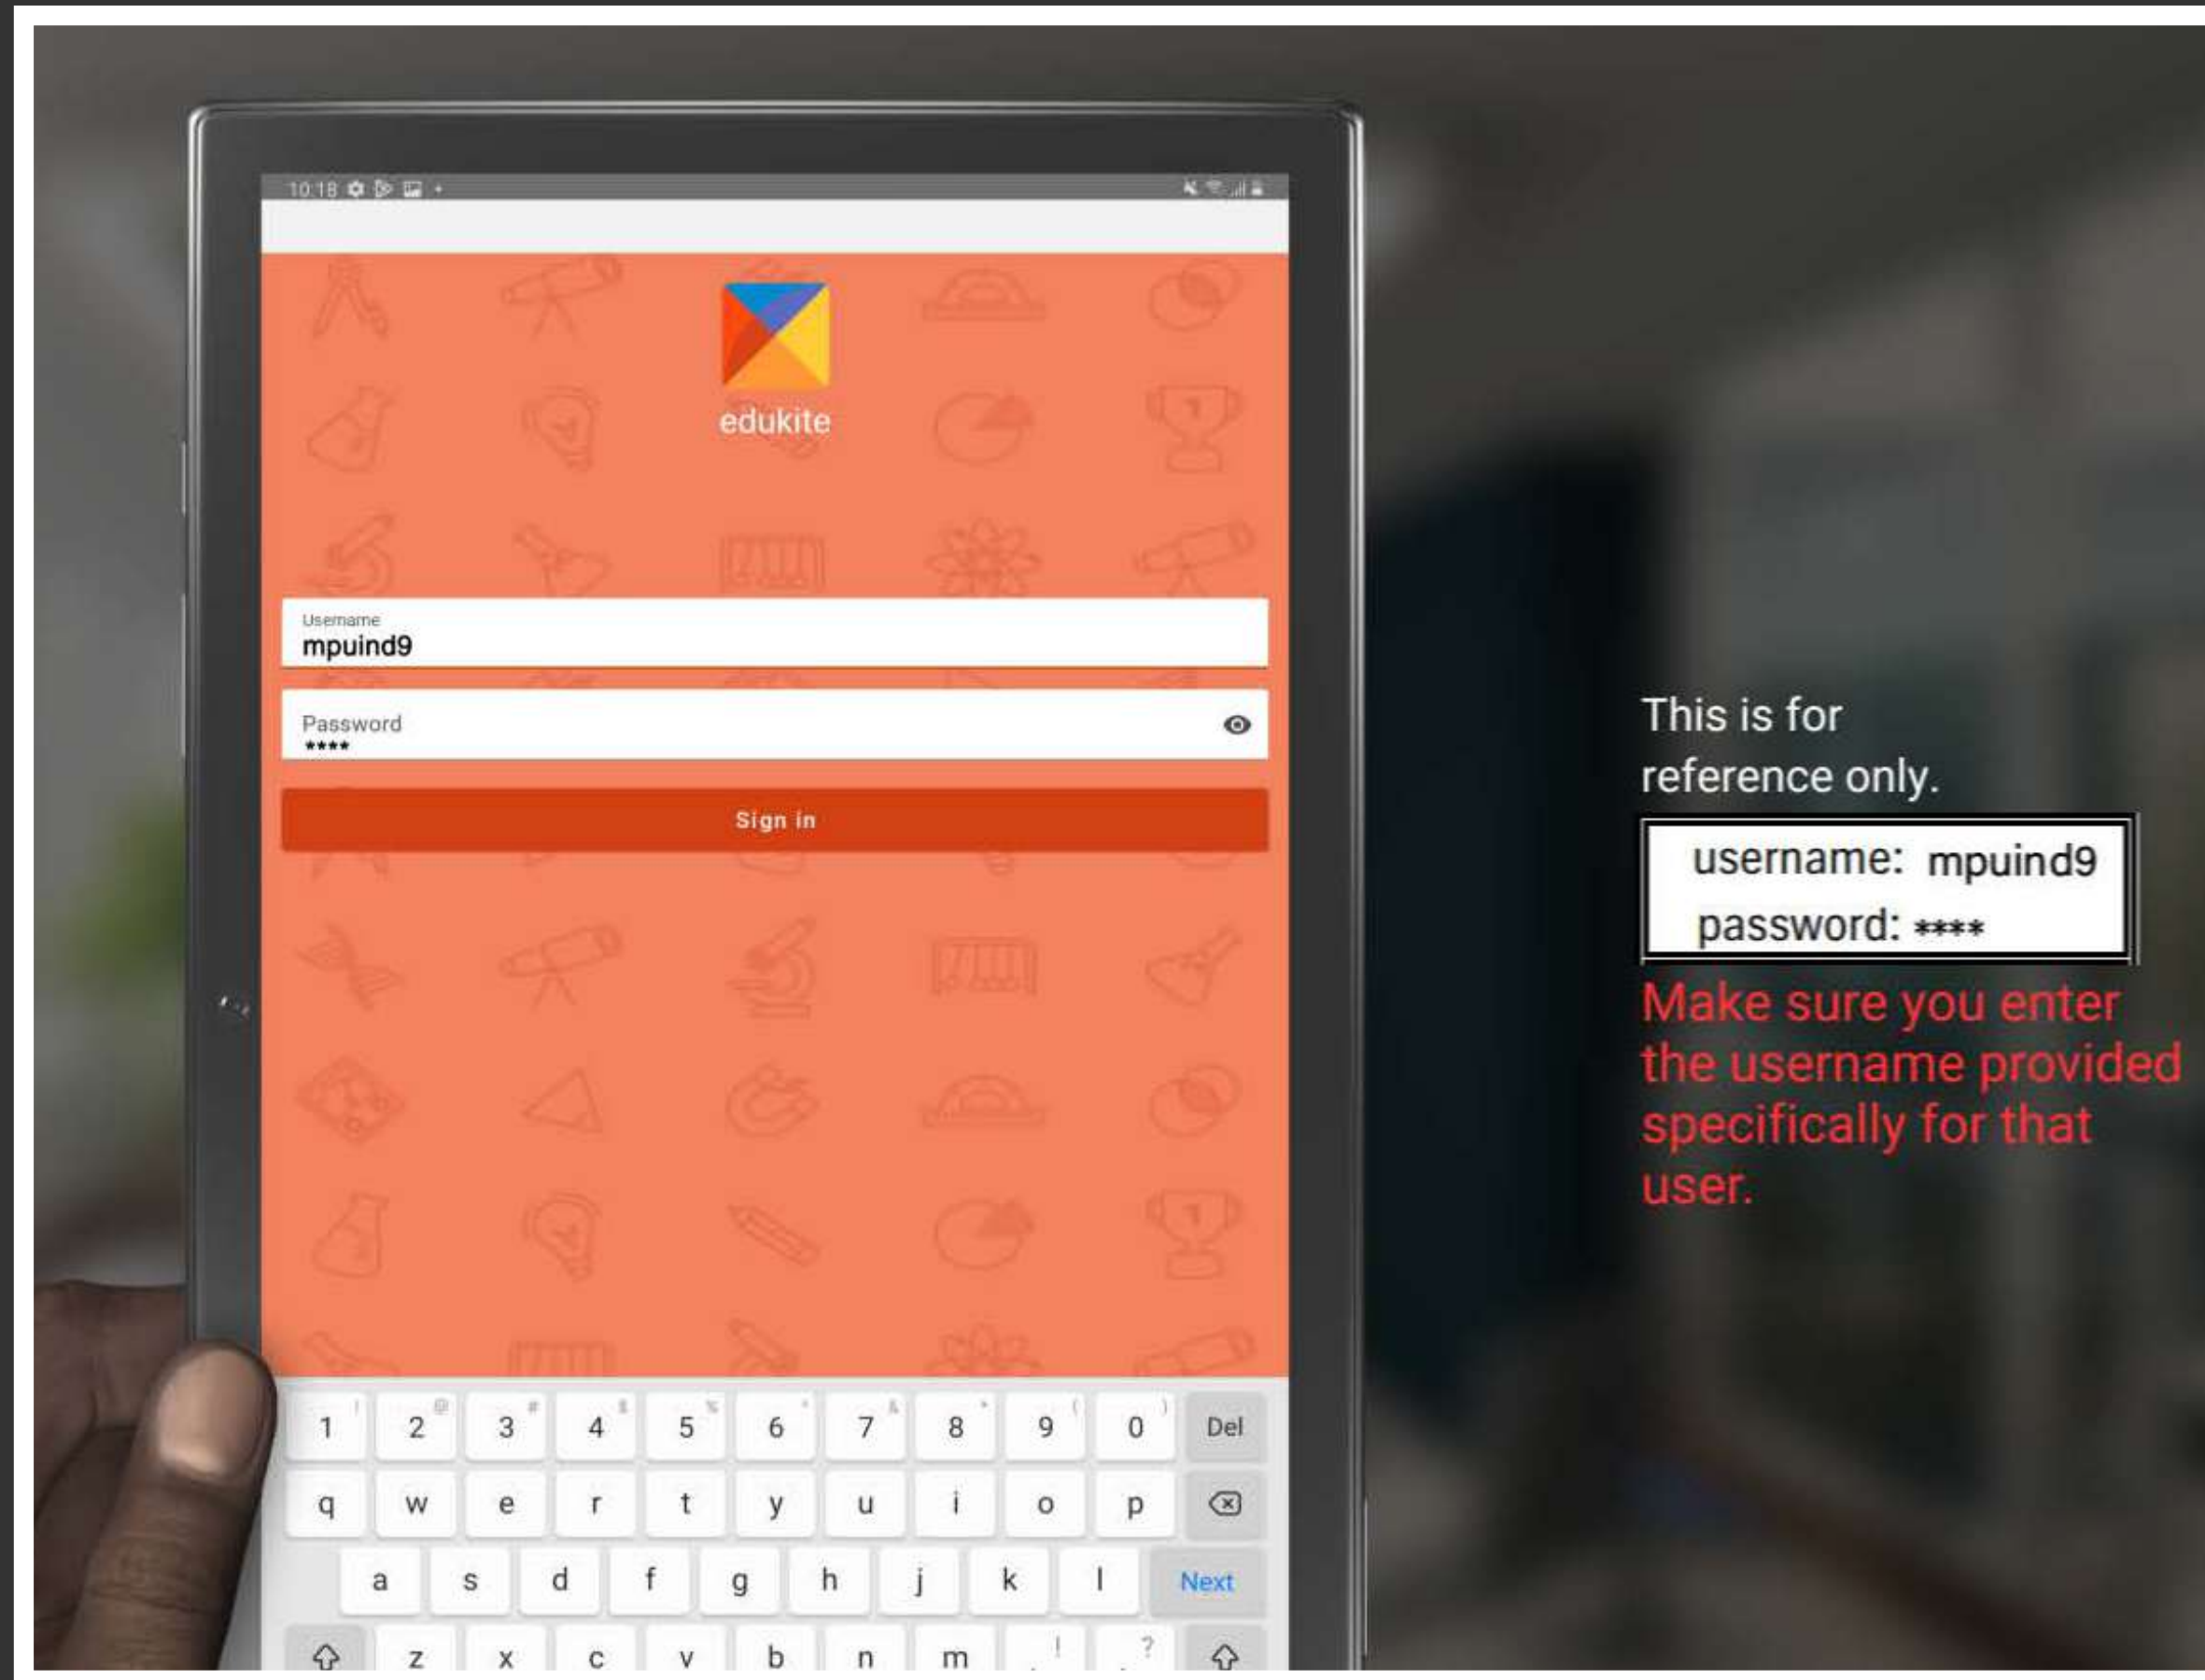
10:18

edukite

Username
mpuind9

Password
****

Sign in

1 2 3 4 5 6 7 8 9 0 Del
q w e r t y u i o p
a s d f g h j k l Next
z x c v b n m

This is for reference only.

username: mpuind9
password: ****

Make sure you enter the username provided specifically for that user.